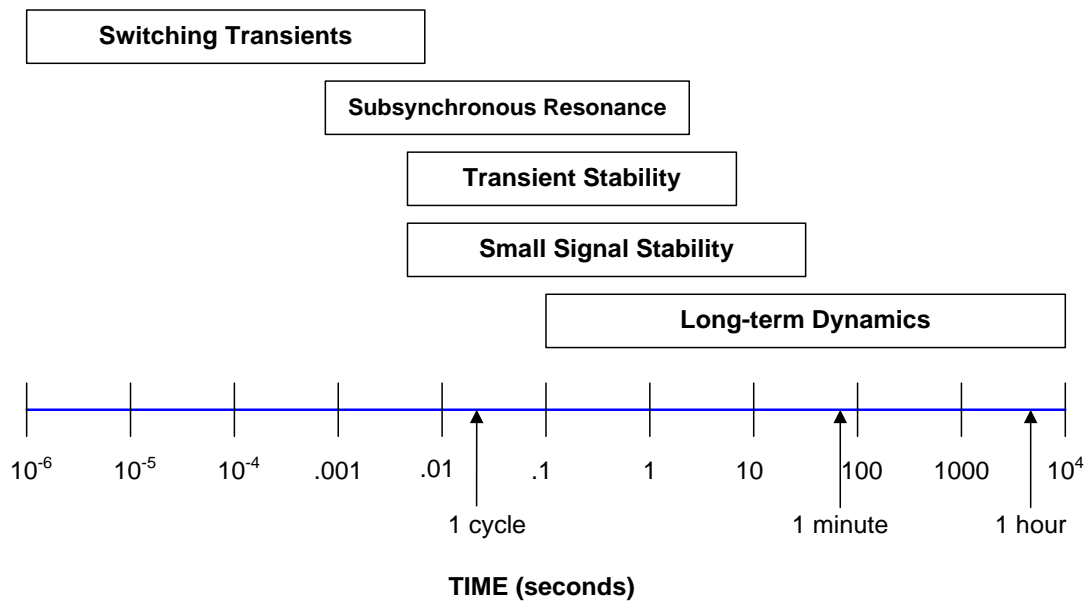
Switching Transients

Subsynchronous Resonance

Transient Stability

Small Signal Stability

Long-term Dynamics

$10^{-6}$ $10^{-5}$ $10^{-4}$ .001 .01 .1 1 10 100 1000 $10^{4}$

1 cycle

1 minute

1 hour

TIME (seconds)